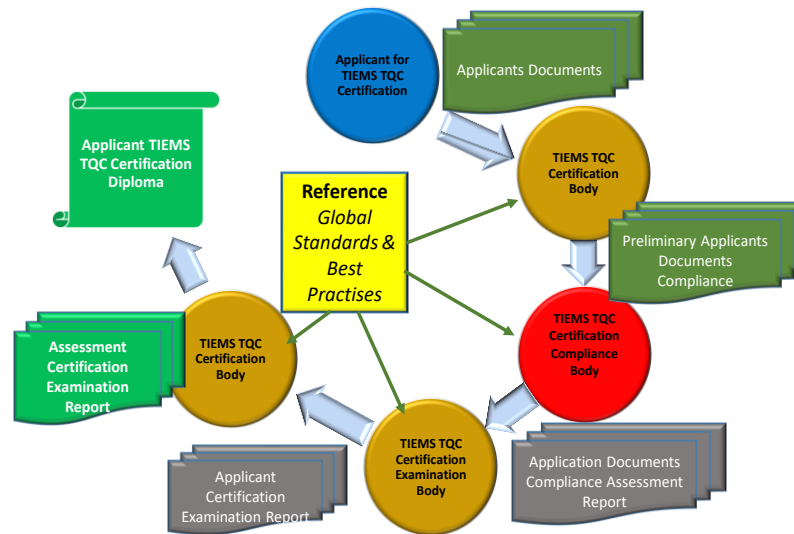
Applicant for TIEMS TQC Certification

Applicants Documents

TIEMS TQC Certification Body

Preliminary Applicants Documents Compliance

TIEMS TQC Certification Compliance Body

Application Documents Compliance Assessment Report

TIEMS TQC Certification Examination Body

Applicant Certification Examination Report

TIEMS TQC Certification Body

Assessment Certification Examination Report

Applicant TIEMS TQC Certification Diploma

Reference
Global Standards & Best Practises